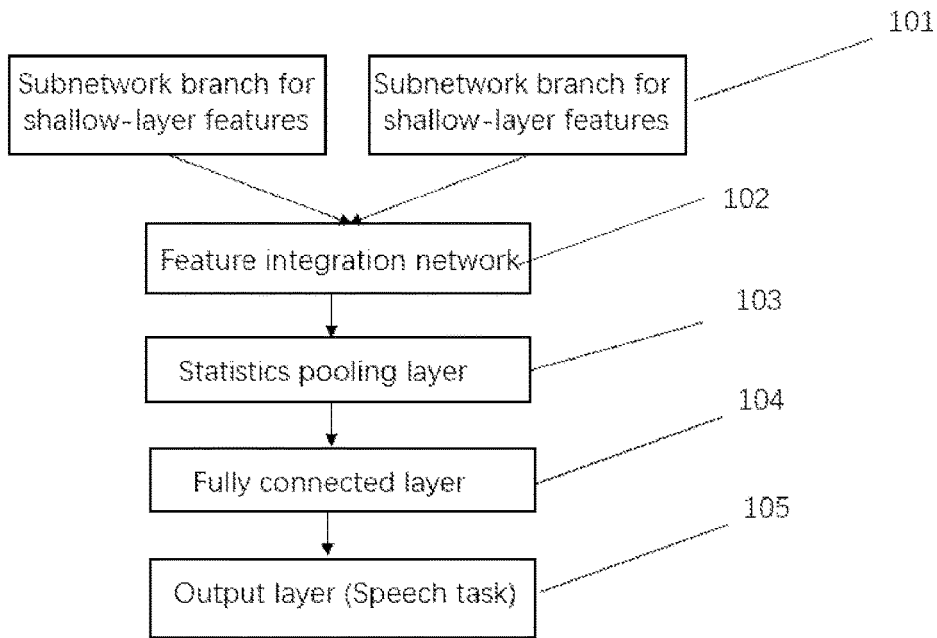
101

Subnetwork branch for shallow-layer features

Subnetwork branch for shallow-layer features

102

Feature integration network

103

Statistics pooling layer

104

Fully connected layer

105

Output layer (Speech task)